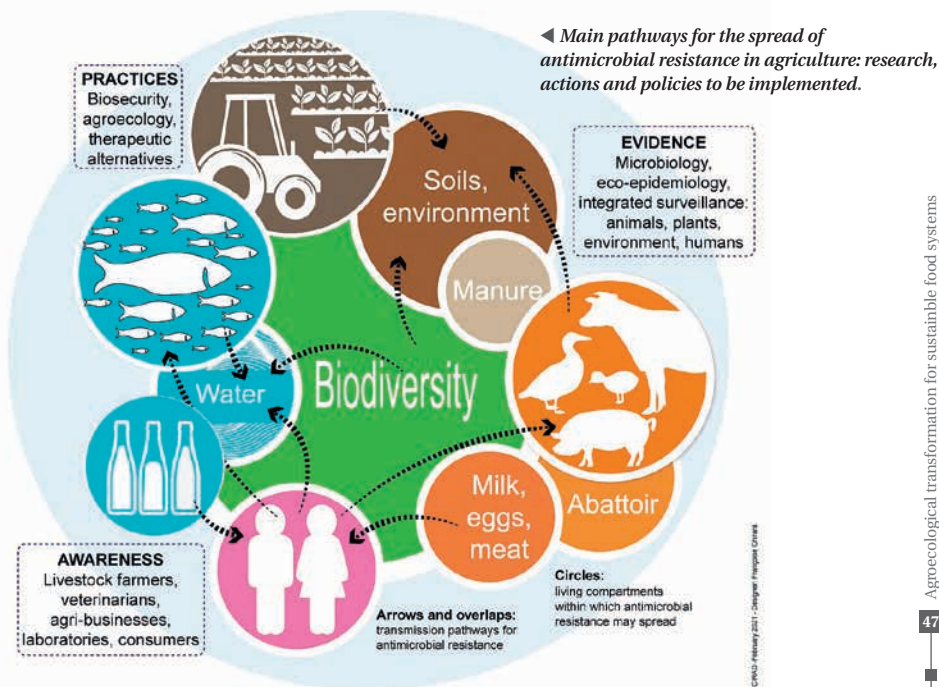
◀ Main pathways for the spread of antimicrobial resistance in agriculture: research, actions and policies to be implemented.

PRACTICES
Biosecurity, agroecology, therapeutic alternatives

EVIDENCE
Microbiology, eco-epidemiology, integrated surveillance: animals, plants, environment, humans

Soils, environment

Manure

Water

Biodiversity

Milk, eggs, meat

Abattoir

AWARENESS
Livestock farmers, veterinarians, agri-businesses, laboratories, consumers

Arrows and overlaps: transmission pathways for antimicrobial resistance

Circles: living compartments within which antimicrobial resistance may spread

CIRAD - February 2021 - Designer: François Clinard

Agroecological transformation for sustainable food systems

47